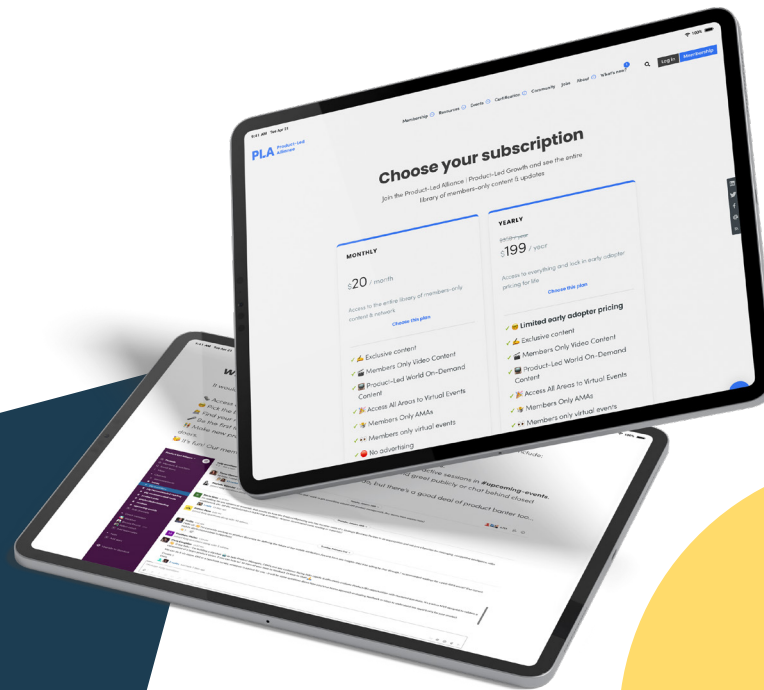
9:41 AM Tue Apr 21

100%

PLA Product-Led Alliance

Membership Resources Events Certification Community Jobs About What's new? Log in Membership

Choose your subscription

Join the Product-Led Alliance | Product-Led Growth and see the entire library of members-only content & updates

MONTHLY

$20 / month

Access to the entire library of members-only content & network

Choose this plan

✓ Exclusive content
✓ Members Only Video Content
✓ Product-Led World On-Demand Content
✓ Access All Areas to Virtual Events
✓ Members Only AMAs
✓ Members only virtual events
✓ No advertising

YEARLY

$240 / year

$199 / year

Access to everything and lock in early adopter pricing for life

Choose this plan

✓ Limited early adopter pricing
✓ Exclusive content
✓ Members Only Video Content
✓ Product-Led World On-Demand Content
✓ Access All Areas to Virtual Events
✓ Members Only AMAs
✓ Members only virtual events

W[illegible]

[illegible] sessions in #upcoming-events. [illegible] great publicity or chat behind closed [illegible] but there's a good deal of product banter too...

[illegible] It's fun! Our mem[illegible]